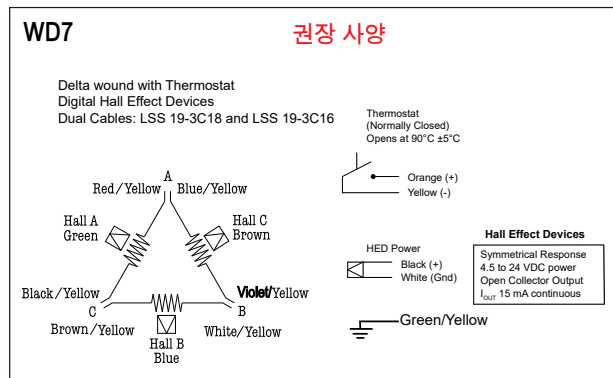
WD7

권장 사양

Delta wound with Thermostat
Digital Hall Effect Devices
Dual Cables: LSS 19-3C18 and LSS 19-3C16

A
Red/Yellow
Blue/Yellow
Hall A
Green
Hall C
Brown
Black/Yellow
Violet/Yellow
C
B
Brown/Yellow
White/Yellow
Hall B
Blue

Thermostat
(Normally Closed)
Opens at 90°C ±5°C

Orange (+)
Yellow (-)

HED Power
Black (+)
White (Gnd)

Hall Effect Devices
Symmetrical Response
4.5 to 24 VDC power
Open Collector Output
$I_{OUT}$ 15 mA continuous

Green/Yellow